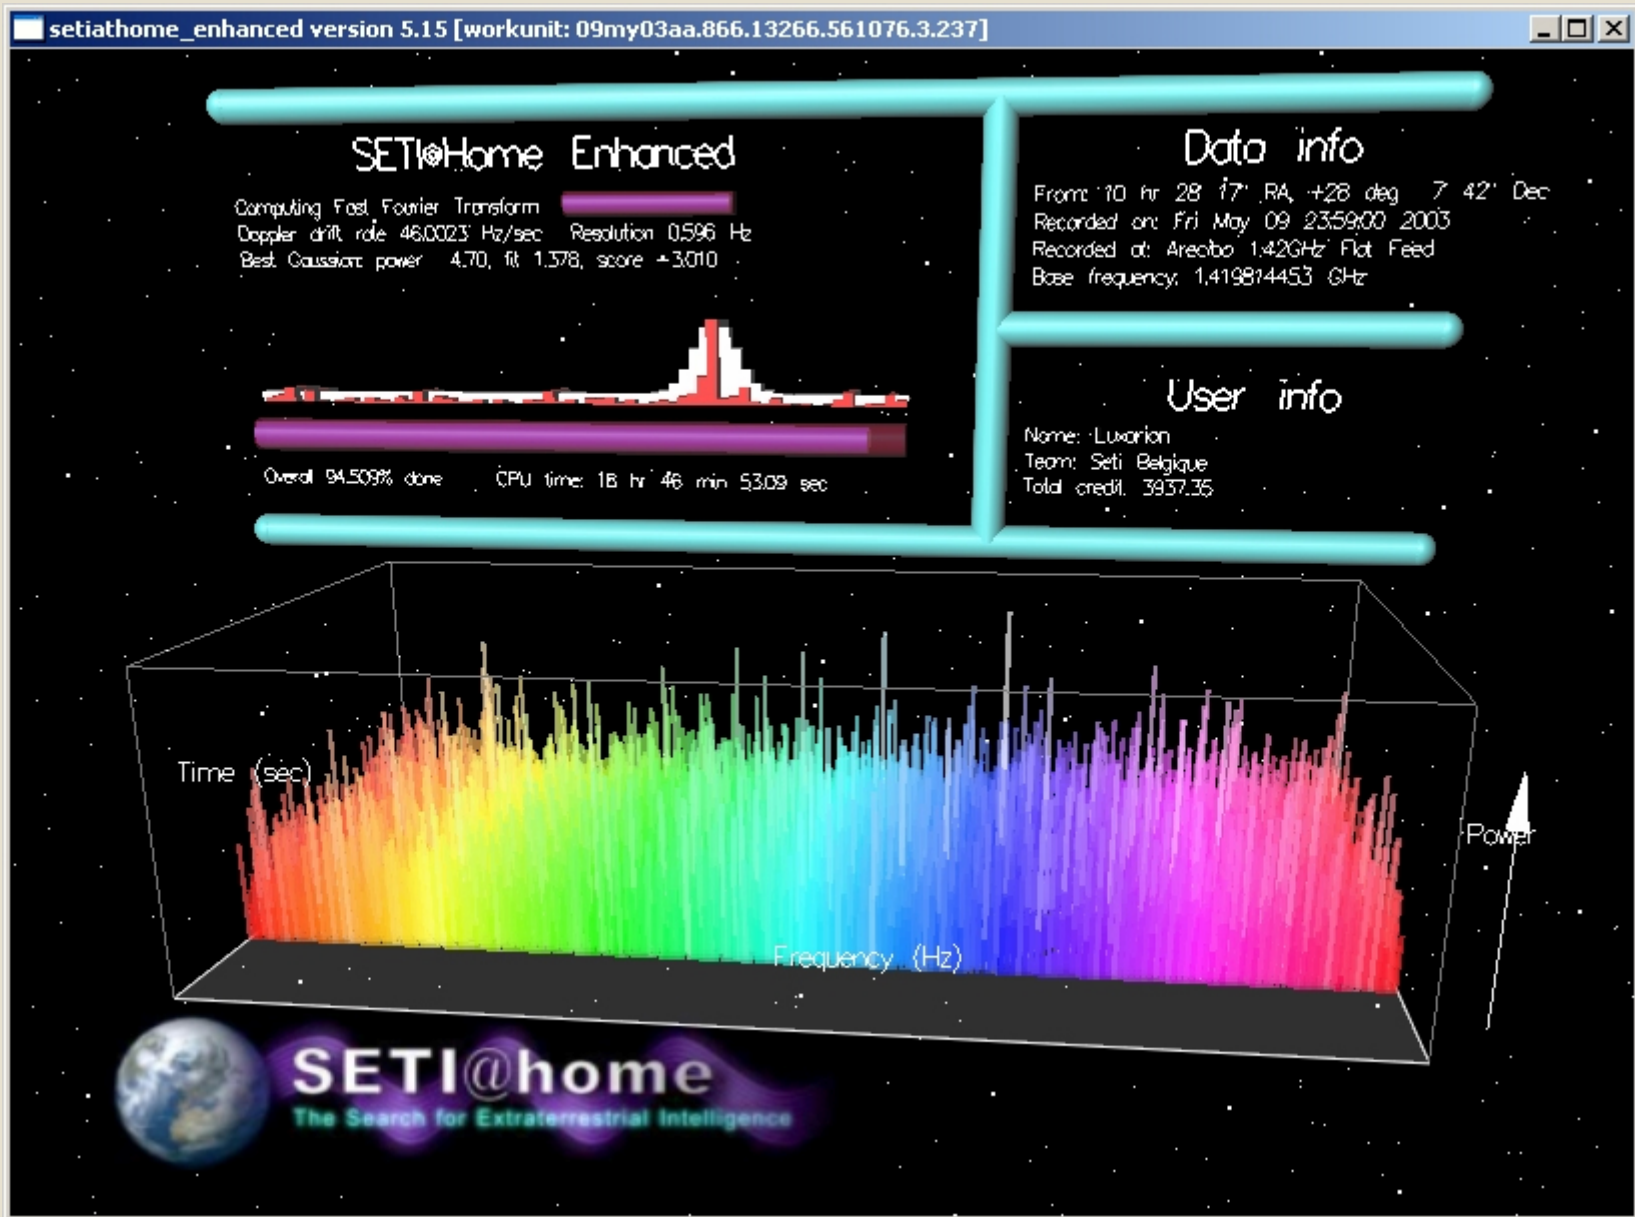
setiathome_enhanced version 5.15 [workunit: 09my03aa.866.13266.561076.3.237]

SETI@Home Enhanced

Computing Fast Fourier Transform
Doppler drift rate 46.0023 Hz/sec Resolution 0.596 Hz
Best Gaussian: power 4.70, fit 1.378, score -3.010

Overall 94.509% done CPU time: 18 hr 46 min 53.09 sec

Data info

From: 10 hr 28 17' RA, +28 deg 7 42' Dec
Recorded on: Fri May 09 23:59:00 2003
Recorded at: Arecibo 1.42GHz Flat Feed
Base frequency: 1.419814453 GHz

User info

Name: Luxorion
Team: Seti Belgique
Total credit: 3937.35

Time (sec)

Frequency (Hz)

Power

SETI@home
The Search for Extraterrestrial Intelligence